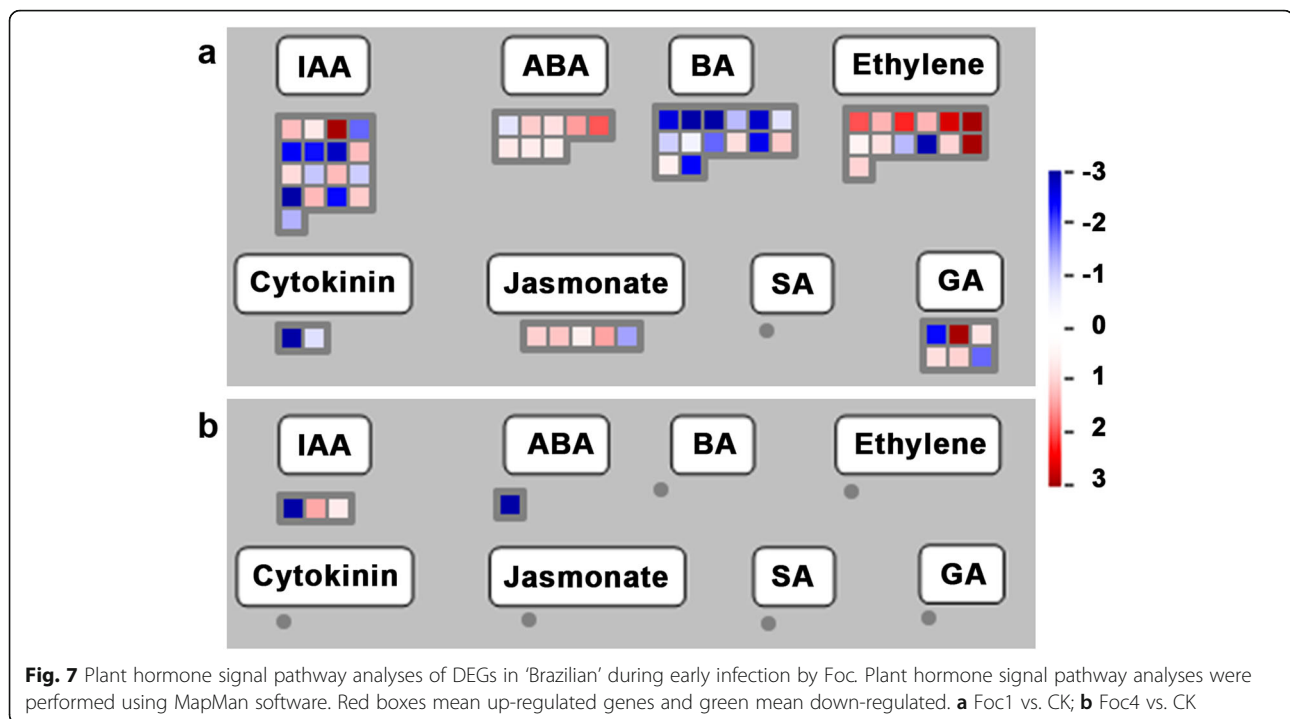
a

IAA

ABA

BA

Ethylene

Cytokinin

Jasmonate

SA

GA

-3
-2
-1
0
1
2
3

b

IAA

ABA

BA

Ethylene

Cytokinin

Jasmonate

SA

GA

**Fig. 7** Plant hormone signal pathway analyses of DEGs in 'Brazilian' during early infection by Foc. Plant hormone signal pathway analyses were performed using MapMan software. Red boxes mean up-regulated genes and green mean down-regulated. **a** Foc1 vs. CK; **b** Foc4 vs. CK